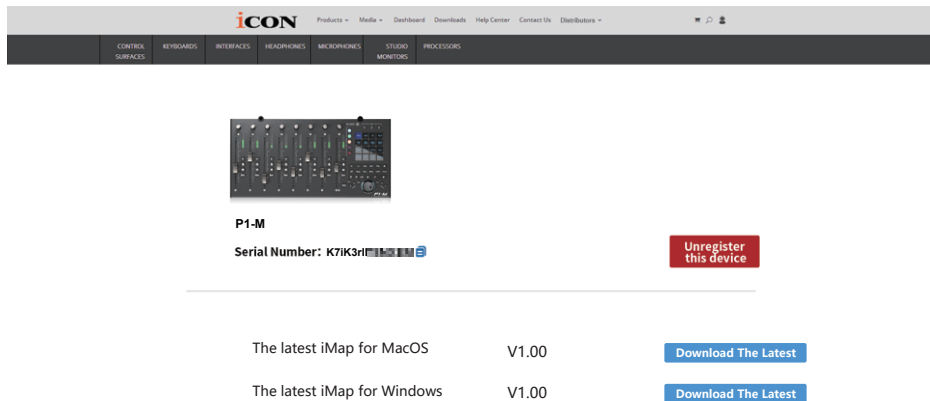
iCON Products ▾ Media ▾ Dashboard Downloads Help Center Contact Us Distributors ▾

CONTROL SURFACES KEYBOARDS INTERFACES HEADPHONES MICROPHONES STUDIO MONITORS PROCESSORS

P1-M

P1-M

Serial Number: K7iK3rl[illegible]

Unregister this device

The latest iMap for MacOS V1.00 Download The Latest

The latest iMap for Windows V1.00 Download The Latest